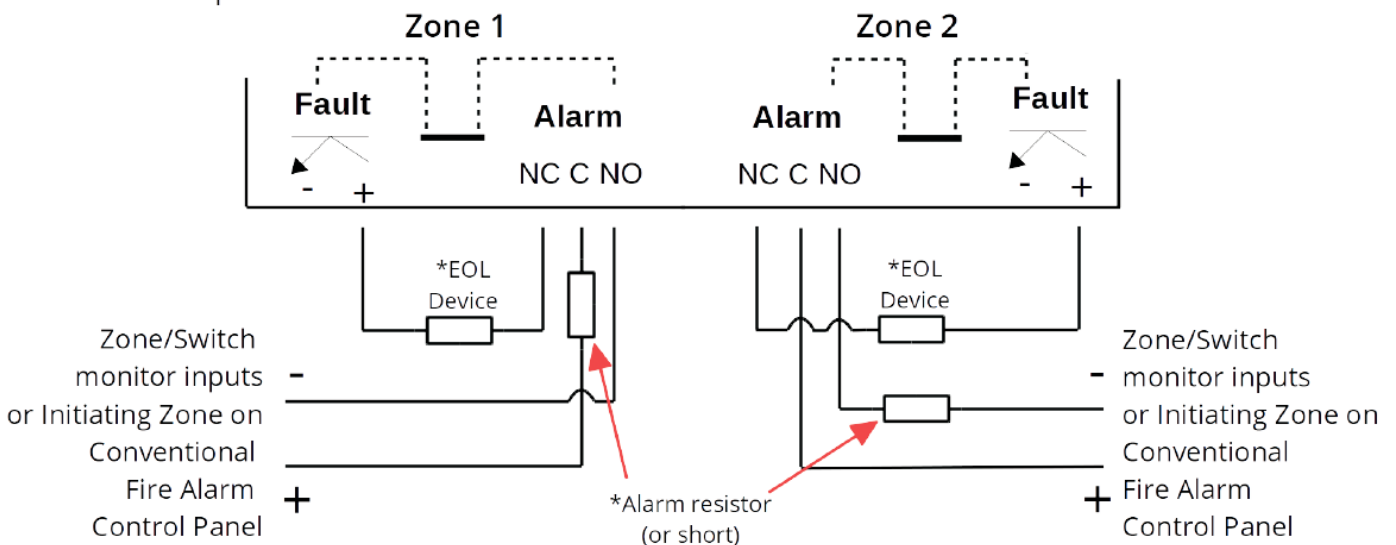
Zone 1

Zone 2

Fault

Alarm

Alarm

Fault

- +

NC C NO

NC C NO

- +

*EOL Device

*EOL Device

Zone/Switch monitor inputs or Initiating Zone on Conventional Fire Alarm Control Panel

-

+

Zone/Switch monitor inputs or Initiating Zone on Conventional Fire Alarm Control Panel

-

+

*Alarm resistor (or short)